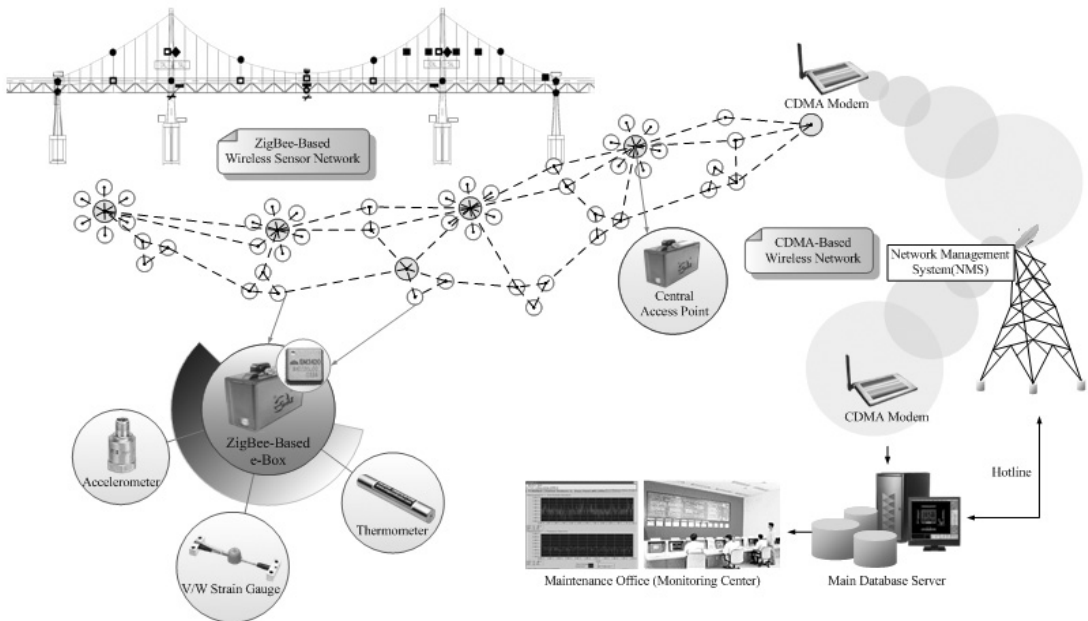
CDMA Modem

ZigBee-Based Wireless Sensor Network

CDMA-Based Wireless Network

Network Management System(NMS)

Central Access Point

ZigBee-Based e-Box

CDMA Modem

Accelerometer

Thermometer

Hotline

V/W Strain Gauge

Maintenance Office (Monitoring Center)

Main Database Server